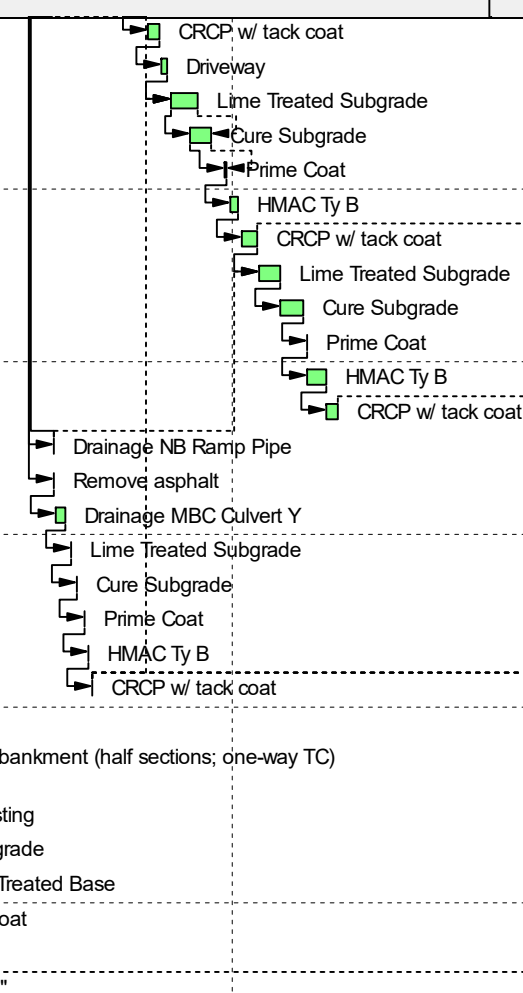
CRCP w/ tack coat
Driveway
Lime Treated Subgrade
Cure Subgrade
Prime Coat
HMAC Ty B
CRCP w/ tack coat
Lime Treated Subgrade
Cure Subgrade
Prime Coat
HMAC Ty B
CRCP w/ tack coat
Drainage NB Ramp Pipe
Remove asphalt
Drainage MBC Culvert Y
Lime Treated Subgrade
Cure Subgrade
Prime Coat
HMAC Ty B
CRCP w/ tack coat
bankment (half sections; one-way TC)
sting
grade
Treated Base
oat
"